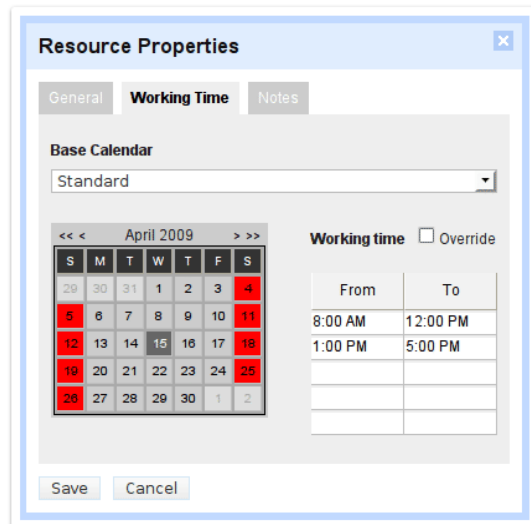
Resource Properties

General Working Time Notes

Base Calendar

Standard

<< < April 2009 > >>

| S | M | T | W | T | F | S |
|---|---|---|---|---|---|---|
| 29 | 30 | 31 | 1 | 2 | 3 | 4 |
| 5 | 6 | 7 | 8 | 9 | 10 | 11 |
| 12 | 13 | 14 | 15 | 16 | 17 | 18 |
| 19 | 20 | 21 | 22 | 23 | 24 | 25 |
| 26 | 27 | 28 | 29 | 30 | 1 | 2 |

Working time Override

| From | To |
|---|---|
| 8:00 AM | 12:00 PM |
| 1:00 PM | 5:00 PM |
| | |
| | |
| | |

Save Cancel